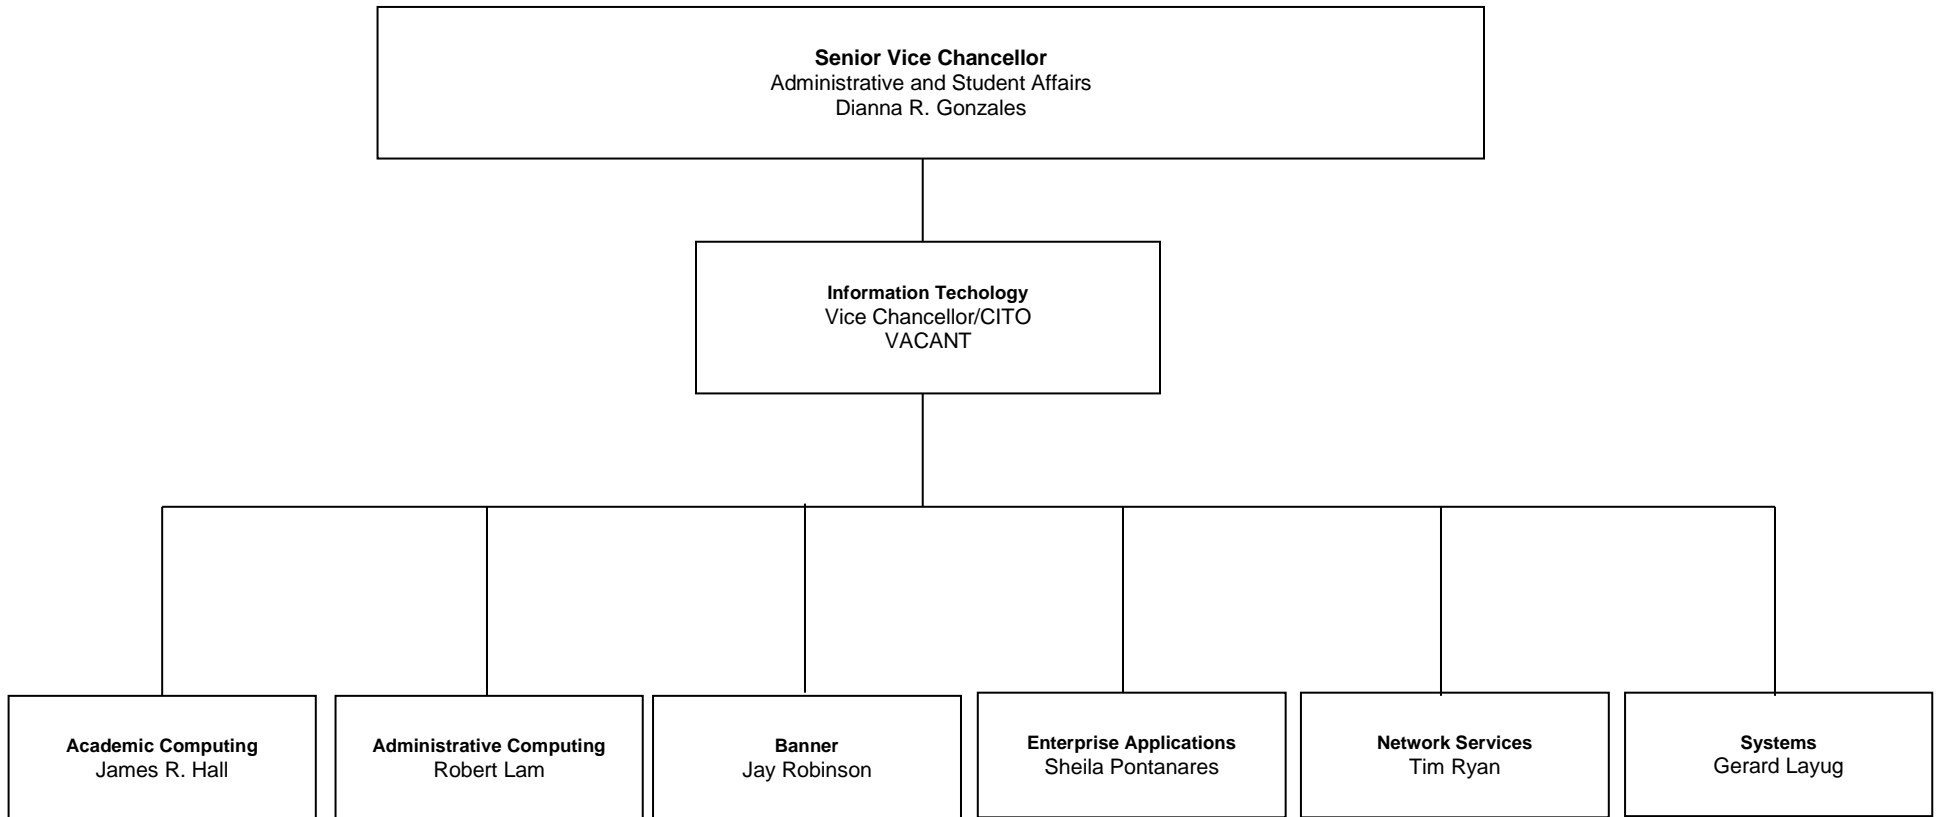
Senior Vice Chancellor
Administrative and Student Affairs
Dianna R. Gonzales

Information Techology
Vice Chancellor/CITO
VACANT

Academic Computing
James R. Hall

Administrative Computing
Robert Lam

Banner
Jay Robinson

Enterprise Applications
Sheila Pontanares

Network Services
Tim Ryan

Systems
Gerard Layug